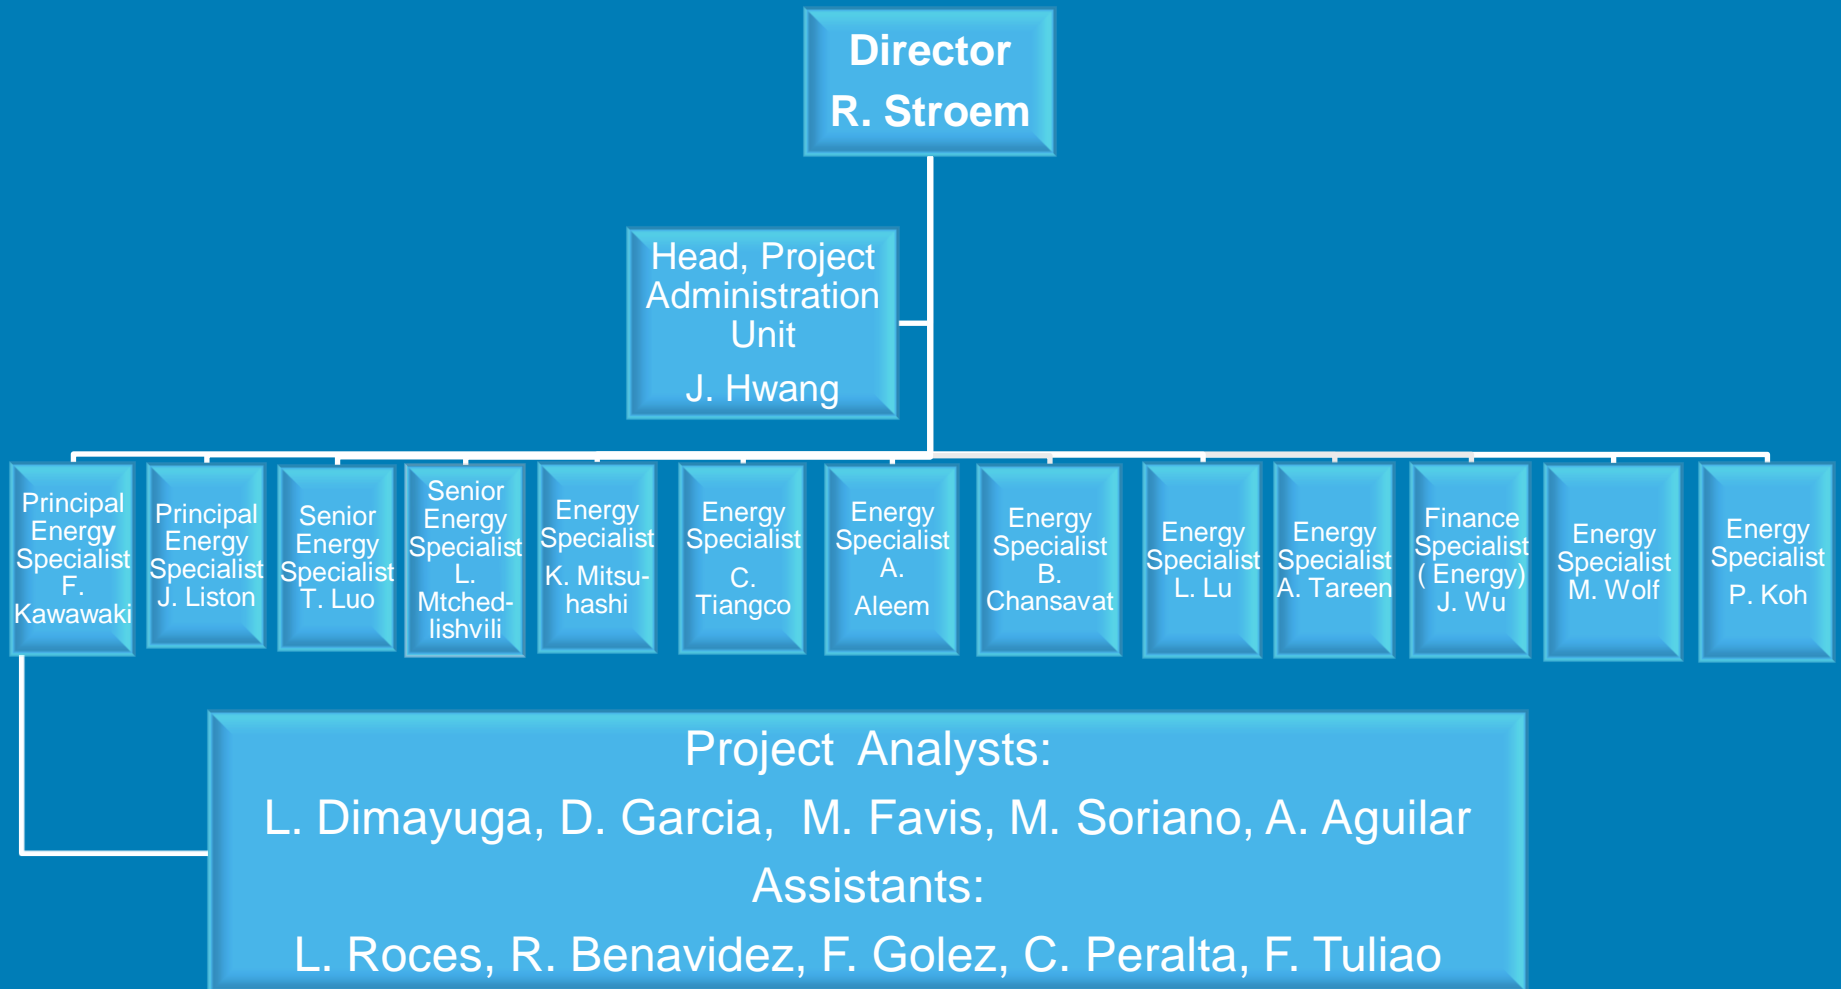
Director
R. Stroem

Head, Project Administration Unit
J. Hwang

Principal Energy Specialist F. Kawawaki

Principal Energy Specialist J. Liston

Senior Energy Specialist T. Luo

Senior Energy Specialist L. Mtchedlishvili

Energy Specialist K. Mitsuhashi

Energy Specialist C. Tiangco

Energy Specialist A. Aleem

Energy Specialist B. Chansavat

Energy Specialist L. Lu

Energy Specialist A. Tareen

Finance Specialist ( Energy) J. Wu

Energy Specialist M. Wolf

Energy Specialist P. Koh

Project Analysts:
L. Dimayuga, D. Garcia, M. Favis, M. Soriano, A. Aguilar
Assistants:
L. Roces, R. Benavidez, F. Golez, C. Peralta, F. Tuliao